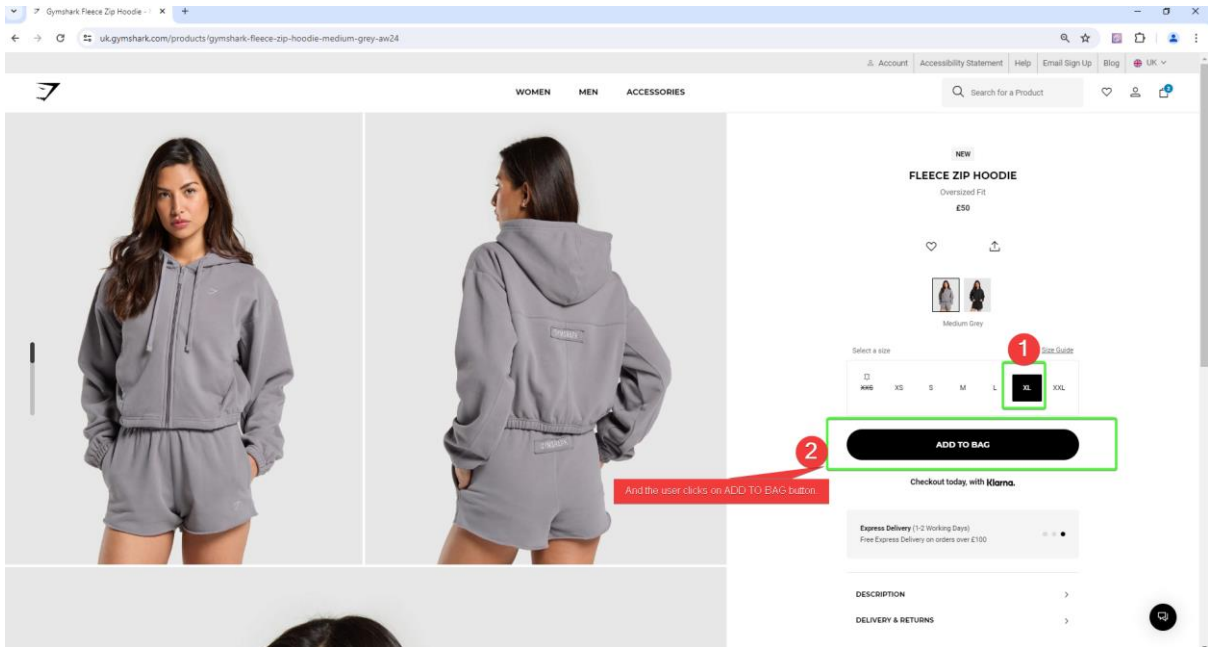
Gymshark Fleece Zip Hoodie -

uk.gymshark.com/products/gymshark-fleece-zip-hoodie-medium-grey-aw24

Account | Accessibility Statement | Help | Email Sign Up | Blog | UK

WOMEN MEN ACCESSORIES

Search for a Product

NEW

FLEECE ZIP HOODIE

Oversized Fit

£50

Medium Grey

Select a size

1

Size Guide

XXS XS S M L XL XXL

2

ADD TO BAG

And the user clicks on ADD TO BAG button.

Checkout today, with Klarna.

Express Delivery (1-2 Working Days)
Free Express Delivery on orders over £100

DESCRIPTION

DELIVERY & RETURNS